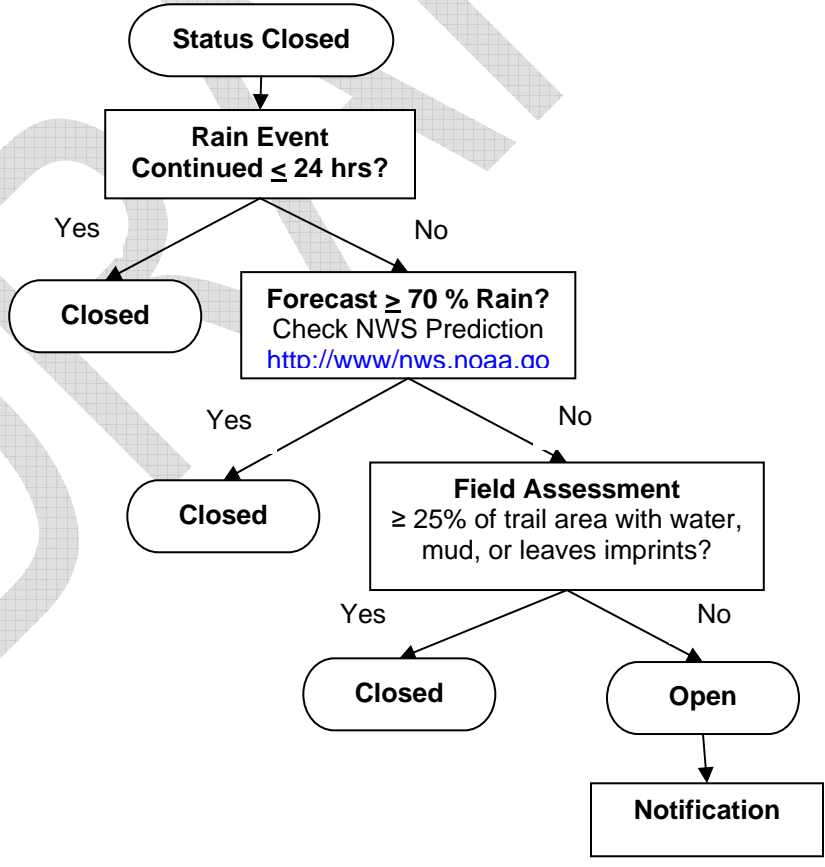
Status Closed

Rain Event Continued $\leq$ 24 hrs?

Yes

No

Closed

Forecast $\geq$ 70 % Rain? Check NWS Prediction http://www/nws.noaa.go

Yes

No

Closed

Field Assessment $\geq$ 25% of trail area with water, mud, or leaves imprints?

Yes

No

Closed

Open

Notification